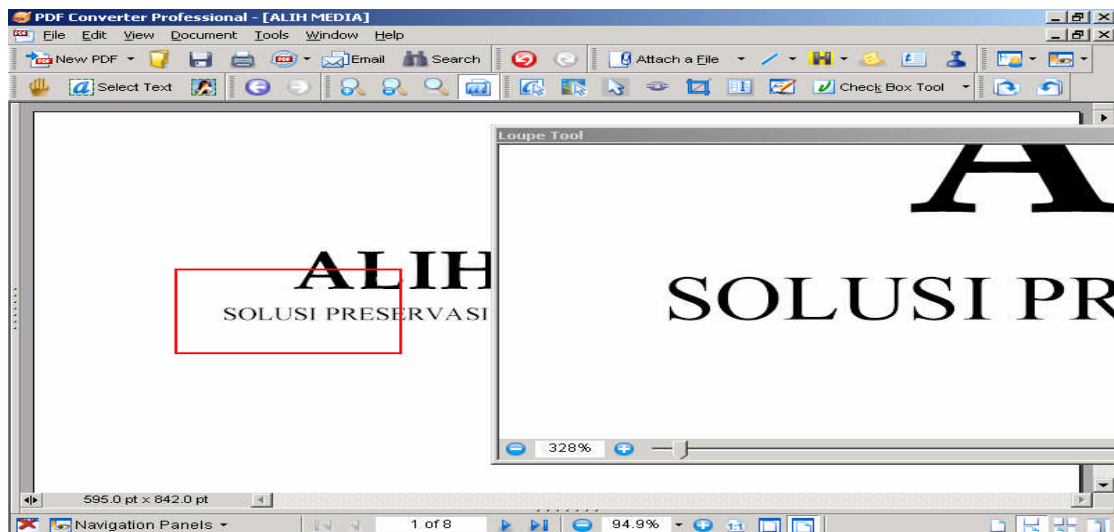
PDF Converter Professional - [ALIH MEDIA]

File Edit View Document Tools Window Help

New PDF Email Search Attach a File

Select Text Check Box Tool

Loupe Tool

ALIH

SOLUSI PRESERVASI

A

SOLUSI PR

328%

595.0 pt x 842.0 pt

Navigation Panels

1 of 8

94.9%